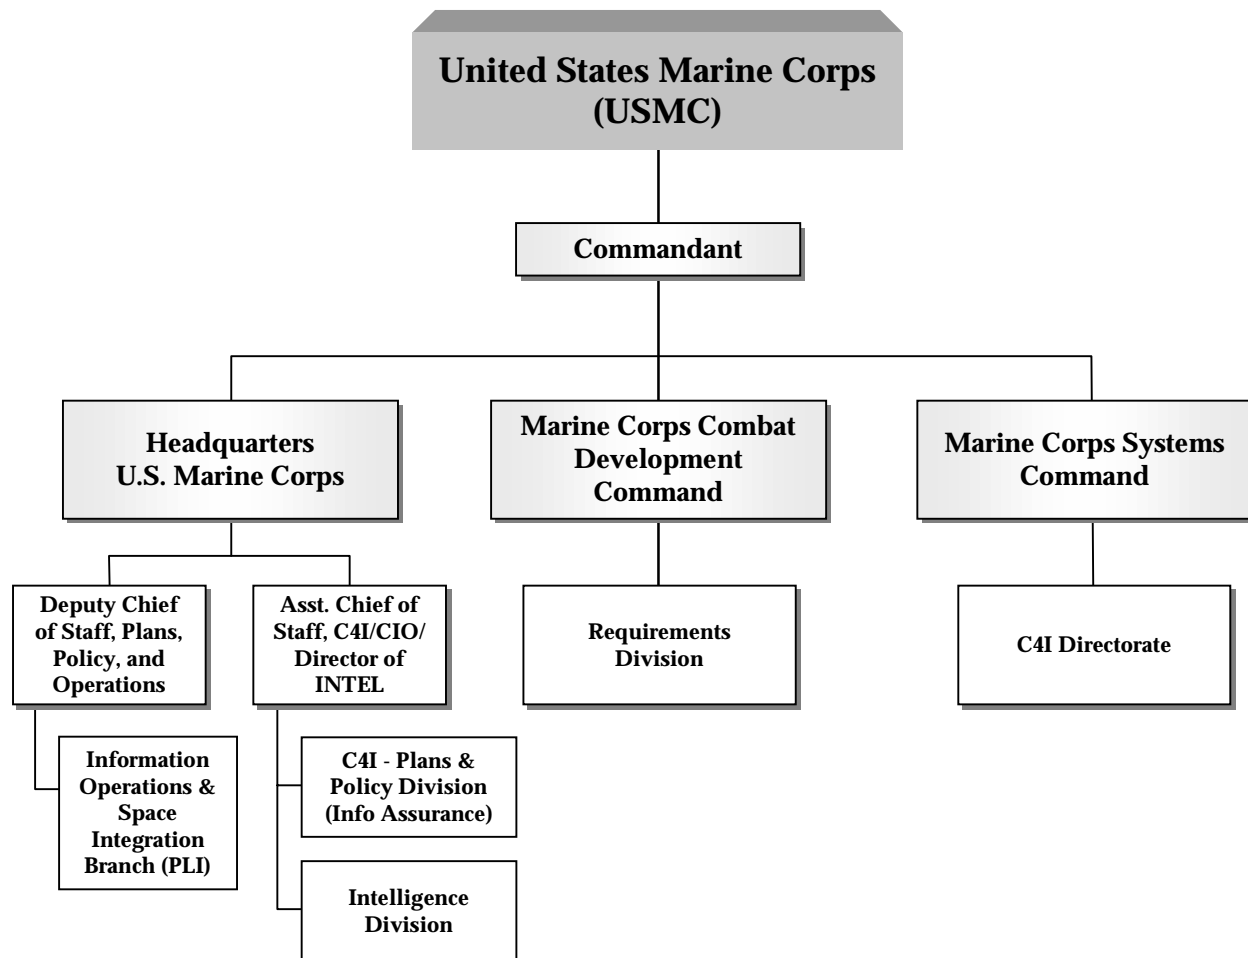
United States Marine Corps (USMC)

Commandant

Headquarters U.S. Marine Corps

Marine Corps Combat Development Command

Marine Corps Systems Command

Deputy Chief of Staff, Plans, Policy, and Operations

Asst. Chief of Staff, C4I/CIO/ Director of INTEL

Requirements Division

C4I Directorate

Information Operations & Space Integration Branch (PLI)

C4I - Plans & Policy Division (Info Assurance)

Intelligence Division